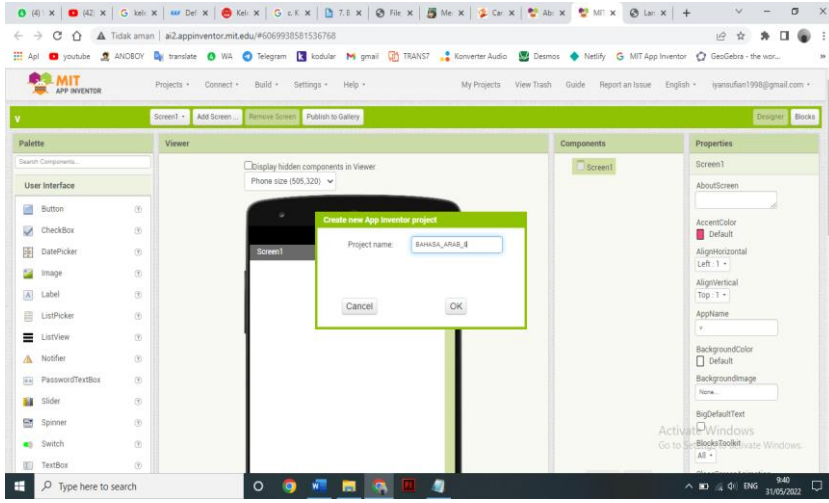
(4) | (42) | G kel | Def | Kel | G c.K | 7.8 | File | Me | Car | Abi | MIT | Lar | +

Tidak aman | ai2.appinventor.mit.edu/#6069938581536768

Apl | youtube | ANOBOY | translate | WA | Telegram | kodular | gmail | TRANS7 | Konverter Audio | Desmos | Netlify | MIT App Inventor | GeoGebra - the wor...

MIT APP INVENTOR

Projects · Connect · Build · Settings · Help ·

My Projects | View Trash | Guide | Report an Issue | English · | iyansufian1998@gmail.com ·

Screen1 · | Add Screen ... | Remove Screen | Publish to Gallery

Designer | Blocks

Palette

Search Components...

User Interface

Button
CheckBox
DatePicker
Image
Label
ListPicker
ListView
Notifier
PasswordTextBox
Slider
Spinner
Switch
TextBox

Viewer

Display hidden components in Viewer

Phone size (505,320)

Screen1

Create new App Inventor project

Project name: BAHASA_ARAB_8

Cancel | OK

Components

Screen1

Properties

Screen1

AboutScreen

AccentColor
Default

AlignHorizontal
Left : 1 ·

AlignVertical
Top : 1 ·

AppName

BackgroundColor
Default

BackgroundImage
None...

BigDefaultText

BlocksToolkit
All ·

Activate Windows
Go to Settings to activate Windows.

Type here to search

ENG 9:40 31/05/2022